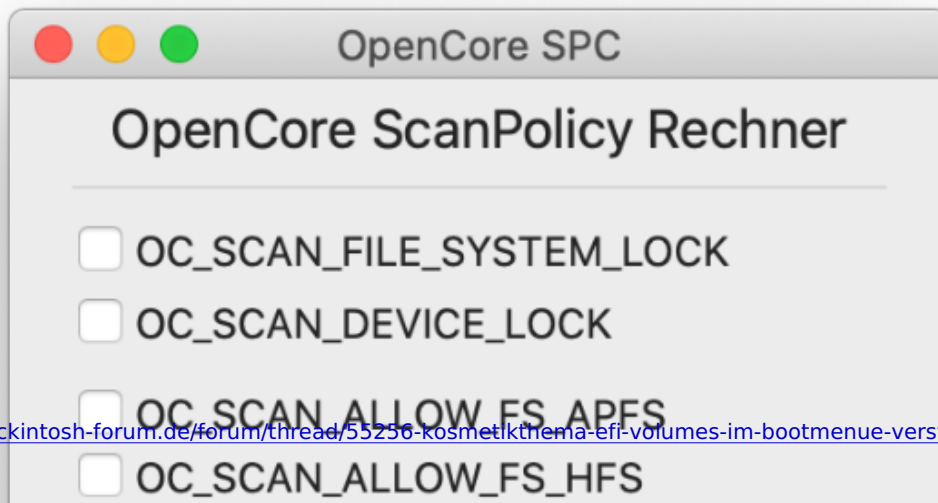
OpenCore SPC

OpenCore ScanPolicy Rechner

OC_SCAN_FILE_SYSTEM_LOCK

OC_SCAN_DEVICE_LOCK

OC_SCAN_ALLOW_FS_APFS

ckintosh-forum.de/forum/thread/55256-kosmetikthema-efi-volumes-im-bootmenue-vers

OC_SCAN_ALLOW_FS_HFS